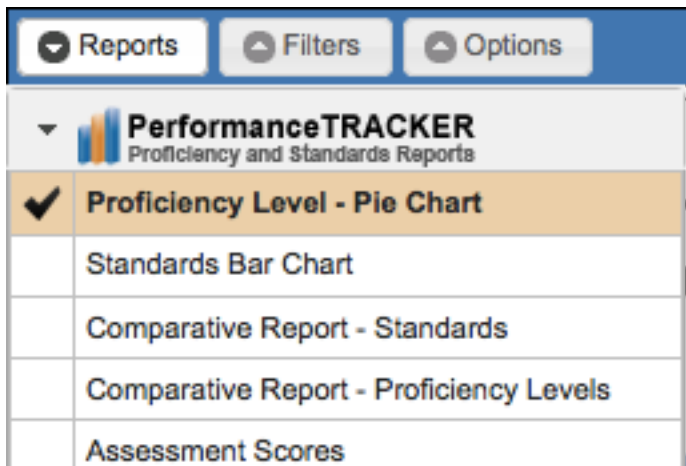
Reports Filters Options

PerformanceTRACKER
Proficiency and Standards Reports

Proficiency Level - Pie Chart

Standards Bar Chart

Comparative Report - Standards

Comparative Report - Proficiency Levels

Assessment Scores